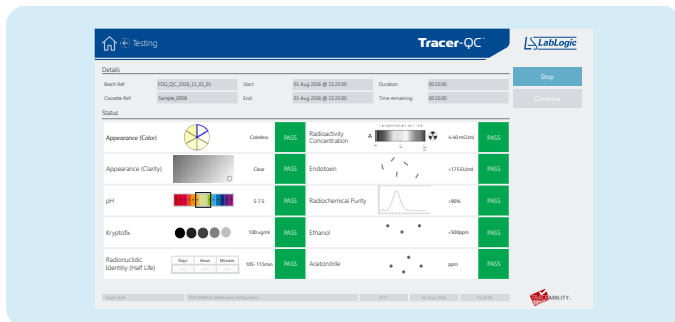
Testing

Tracer-QC

LabLogic

Details

Batch Ref: FDG_QC_2016_11_01_01

Start: 01 Aug 2016 @ 15:23:00

Duration: 00:10:00

Stop

Cassette Ref: Sample_0008

End: 01 Aug 2016 @ 15:23:00

Time remaining: 00:10:00

Continue

Status

| | | | | | | | |
|---|---|---|---|---|---|---|---|
| Appearance (Color) | | Colorless | PASS | Radioactivity Concentration | | 4-40 mCi/ml | PASS |
| Appearance (Clarity) | | Clear | PASS | Endotoxin | | <175 EU/ml | PASS |
| pH | | 5-7.5 | PASS | Radiochemical Purity | | >90% | PASS |
| Kryptofix | | 100 µg/ml | PASS | Ethanol | | <500ppm | PASS |
| Radionuclidic Identity (Half Life) | Days Hours Minutes | 105-115min | PASS | Acetonitrile | | ppm | PASS |

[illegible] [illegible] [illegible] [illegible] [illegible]

ABILITY.